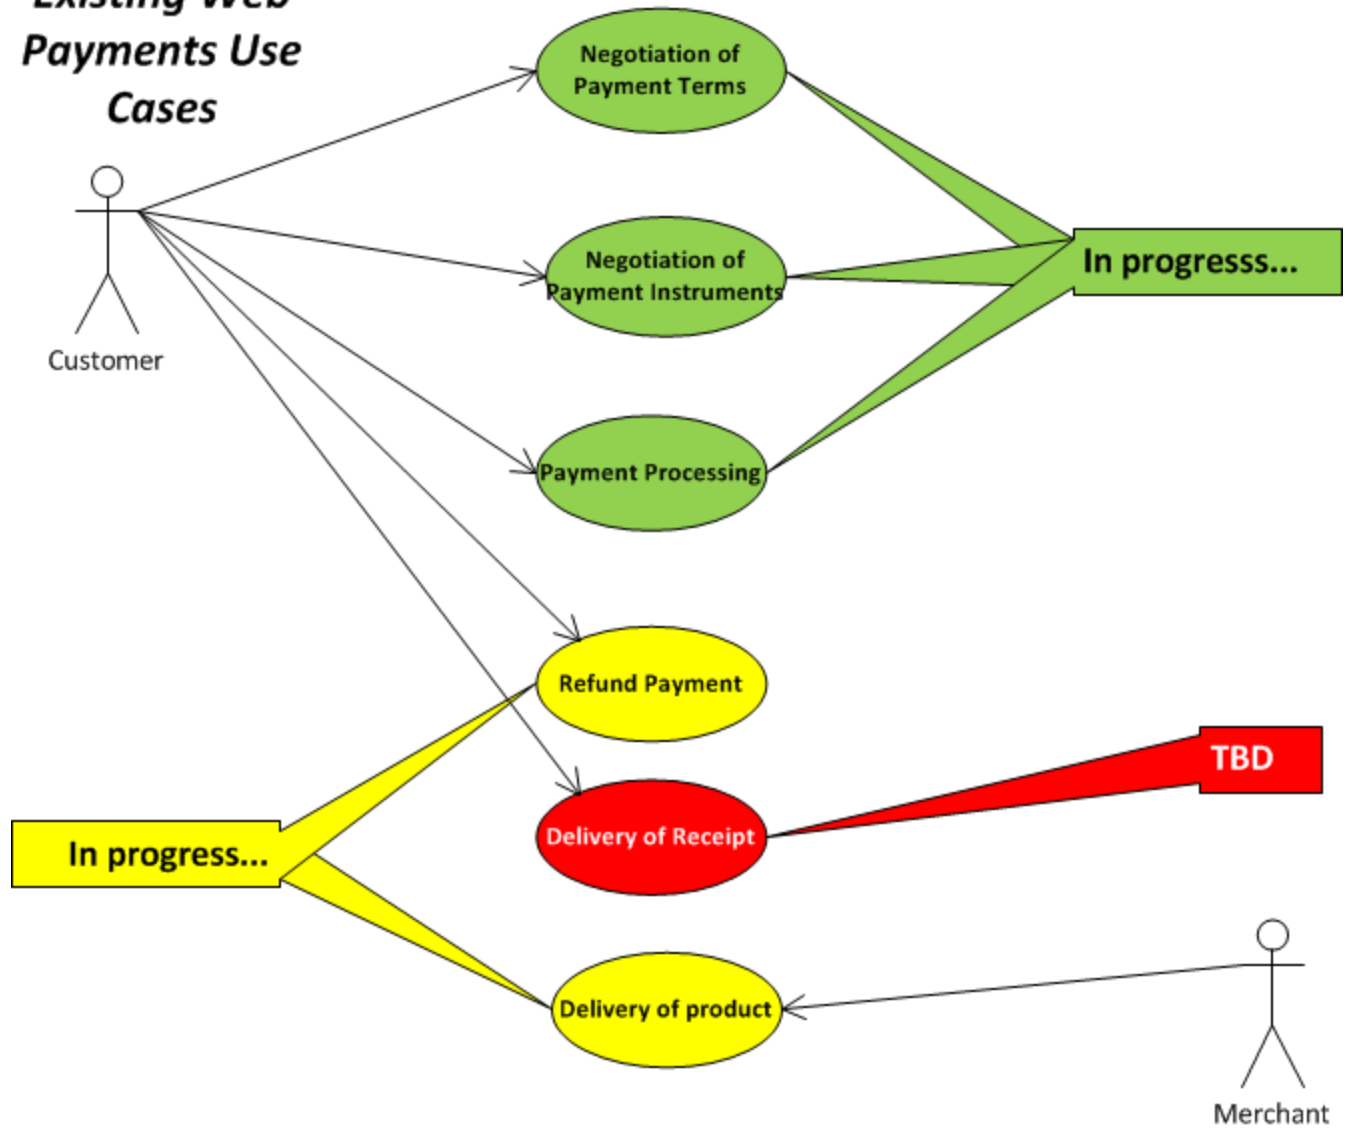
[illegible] Payments Use Cases

Customer

Negotiation of Payment Terms

Negotiation of Payment Instruments

Payment Processing

In progresss...

Refund Payment

Delivery of Receipt

TBD

In progress...

Delivery of product

Merchant